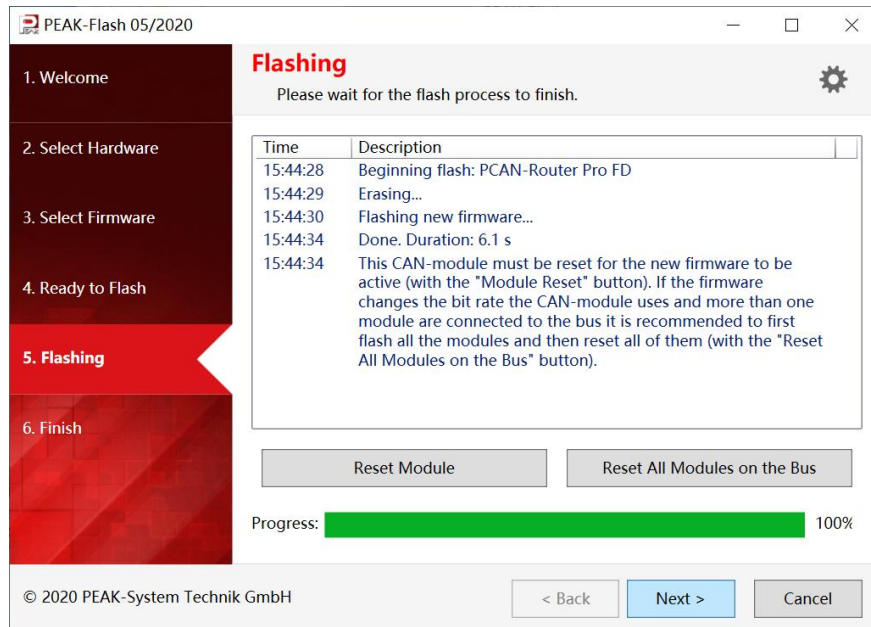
PEAK-Flash 05/2020

1. Welcome

2. Select Hardware

3. Select Firmware

4. Ready to Flash

5. Flashing

6. Finish

Flashing
Please wait for the flash process to finish.

| Time | Description |
|---|---|
| 15:44:28 | Beginning flash: PCAN-Router Pro FD |
| 15:44:29 | Erasing... |
| 15:44:30 | Flashing new firmware... |
| 15:44:34 | Done. Duration: 6.1 s |
| 15:44:34 | This CAN-module must be reset for the new firmware to be active (with the "Module Reset" button). If the firmware changes the bit rate the CAN-module uses and more than one module are connected to the bus it is recommended to first flash all the modules and then reset all of them (with the "Reset All Modules on the Bus" button). |

Reset Module

Reset All Modules on the Bus

Progress: 100%

© 2020 PEAK-System Technik GmbH

< Back

Next >

Cancel